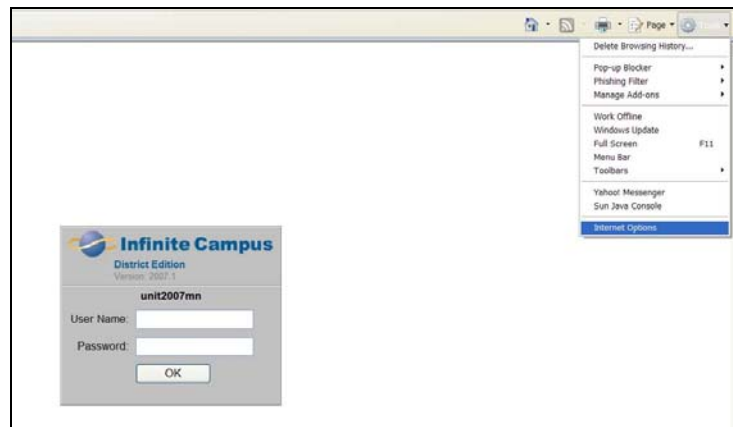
Page ▾ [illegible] ▾

Delete Browsing History...

Pop-up Blocker
Phishing Filter
Manage Add-ons

Work Offline
Windows Update
Full Screen F11
Menu Bar
Toolbars

Yahoo! Messenger
Sun Java Console

Internet Options

Infinite Campus
District Edition
Version: 2007.1
unit2007mn
User Name:
Password:
OK